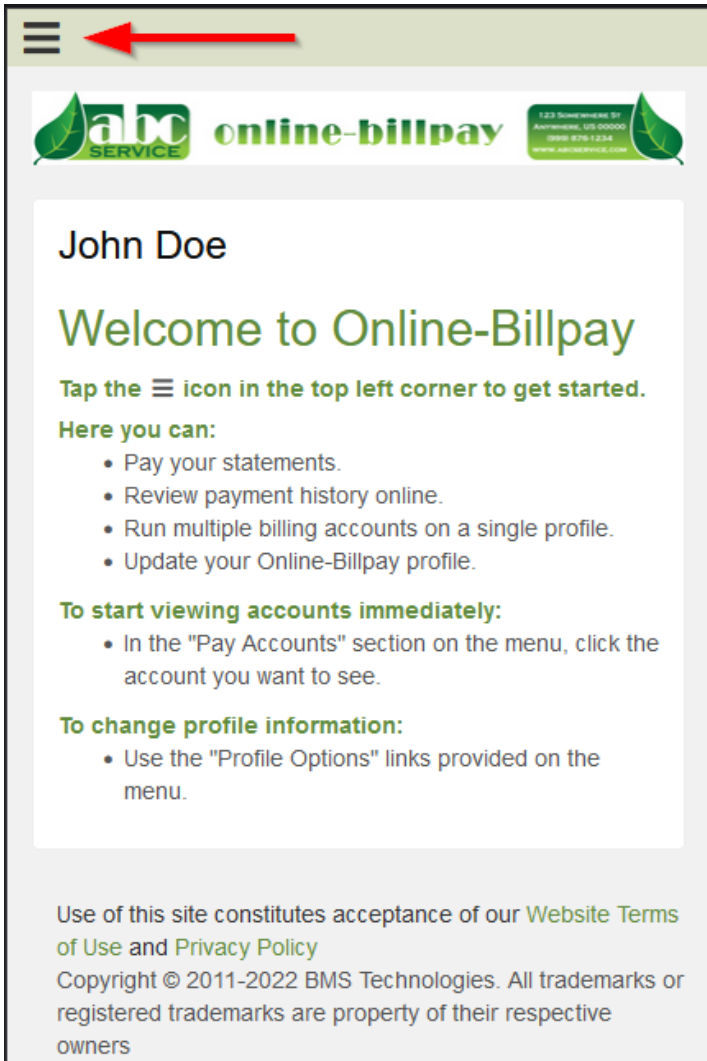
abc SERVICE online-billpay 123 Somewhere St Anywhere, US 00000 (999) 876-1234 WWW.ABCSERVICE.COM

John Doe

Welcome to Online-Billpay

Tap the ≡ icon in the top left corner to get started.

Here you can:
- Pay your statements.
- Review payment history online.
- Run multiple billing accounts on a single profile.
- Update your Online-Billpay profile.

To start viewing accounts immediately:
- In the "Pay Accounts" section on the menu, click the account you want to see.

To change profile information:
- Use the "Profile Options" links provided on the menu.

Use of this site constitutes acceptance of our Website Terms of Use and Privacy Policy
Copyright © 2011-2022 BMS Technologies. All trademarks or registered trademarks are property of their respective owners